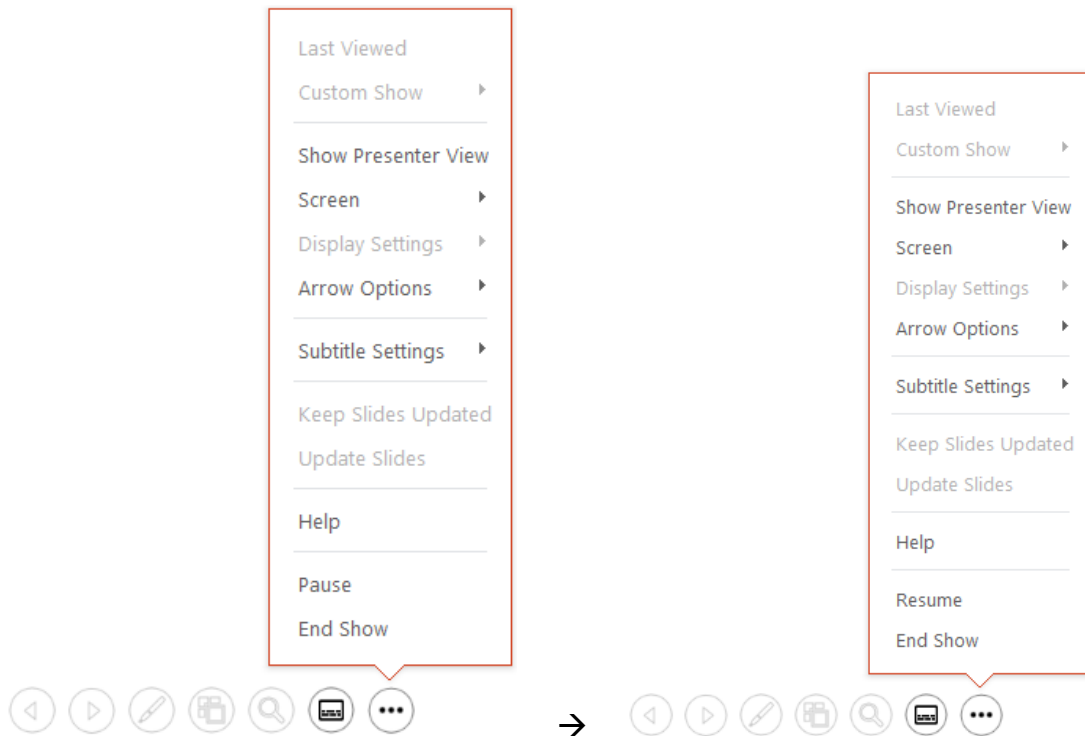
Last Viewed
Custom Show

Show Presenter View
Screen
Display Settings
Arrow Options

Subtitle Settings

Keep Slides Updated
Update Slides

Help

Pause
End Show

→

Last Viewed
Custom Show

Show Presenter View
Screen
Display Settings
Arrow Options

Subtitle Settings

Keep Slides Updated
Update Slides

Help

Resume
End Show